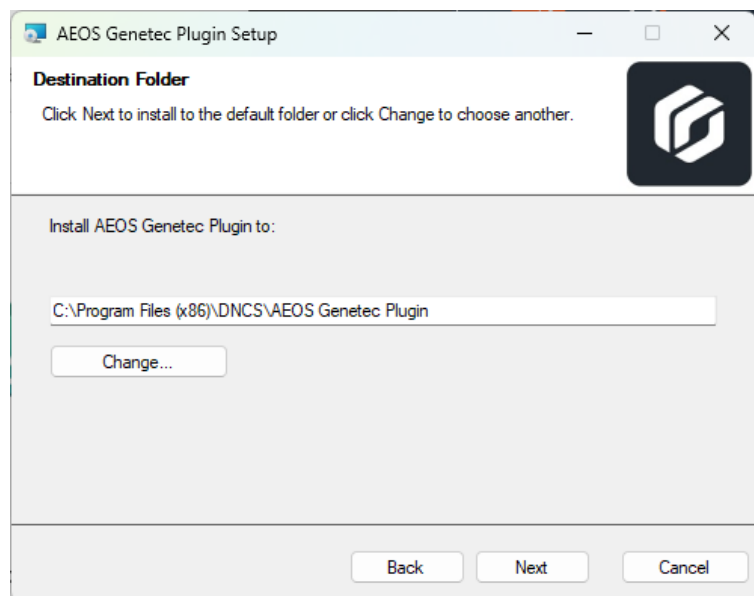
AEOS Genetec Plugin Setup

Destination Folder

Click Next to install to the default folder or click Change to choose another.

Install AEOS Genetec Plugin to:

C:\Program Files (x86)\DNCS\AEOS Genetec Plugin

Change...

Back

Next

Cancel